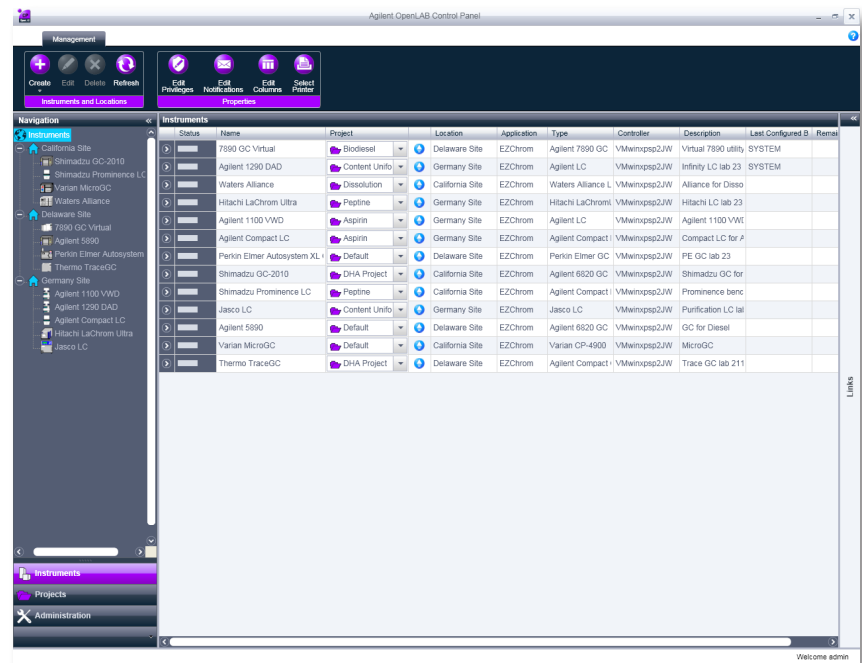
Agilent OpenLAB Control Panel

Management

Create Edit Delete Refresh
Instruments and Locations

Edit Privileges Edit Notifications Edit Columns Select Printer
Properties

Navigation

Instruments
California Site
Shimadzu GC-2010
Shimadzu Prominence LC
Varian MicroGC
Waters Alliance
Delaware Site
7890 GC Virtual
Agilent 5890
Perkin Elmer Autosystem
Thermo TraceGC
Germany Site
Agilent 1100 VWD
Agilent 1290 DAD
Agilent Compact LC
Hitachi LaChrom Ultra
Jasco LC

Instruments
Projects
Administration

Instruments

| | Status | Name | Project | | Location | Application | Type | Controller | Description | Last Configured B | Remai |
|---|---|---|---|---|---|---|---|---|---|---|---|
| | | 7890 GC Virtual | Biodiesel | | Delaware Site | EZChrom | Agilent 7890 GC | VMwinxpsp2JW | Virtual 7890 utility | SYSTEM | |
| | | Agilent 1290 DAD | Content Unifo | | Germany Site | EZChrom | Agilent LC | VMwinxpsp2JW | Infinity LC lab 23 | SYSTEM | |
| | | Waters Alliance | Dissolution | | California Site | EZChrom | Waters Alliance L | VMwinxpsp2JW | Alliance for Disso | | |
| | | Hitachi LaChrom Ultra | Peptine | | Germany Site | EZChrom | Hitachi LaChromU | VMwinxpsp2JW | Hitachi LC lab 23 | | |
| | | Agilent 1100 VWD | Aspirin | | Germany Site | EZChrom | Agilent LC | VMwinxpsp2JW | Agilent 1100 VWD | | |
| | | Agilent Compact LC | Aspirin | | Germany Site | EZChrom | Agilent Compact | VMwinxpsp2JW | Compact LC for A | | |
| | | Perkin Elmer Autosystem XL | Default | | Delaware Site | EZChrom | Perkin Elmer GC | VMwinxpsp2JW | PE GC lab 23 | | |
| | | Shimadzu GC-2010 | DHA Project | | California Site | EZChrom | Agilent 6820 GC | VMwinxpsp2JW | Shimadzu GC for | | |
| | | Shimadzu Prominence LC | Peptine | | California Site | EZChrom | Agilent Compact | VMwinxpsp2JW | Prominence benc | | |
| | | Jasco LC | Content Unifo | | Germany Site | EZChrom | Jasco LC | VMwinxpsp2JW | Purification LC lal | | |
| | | Agilent 5890 | Default | | Delaware Site | EZChrom | Agilent 6820 GC | VMwinxpsp2JW | GC for Diesel | | |
| | | Varian MicroGC | Default | | California Site | EZChrom | Varian CP-4900 | VMwinxpsp2JW | MicroGC | | |
| | | Thermo TraceGC | DHA Project | | Delaware Site | EZChrom | Agilent Compact | VMwinxpsp2JW | Trace GC lab 211 | | |

Links

Welcome admin